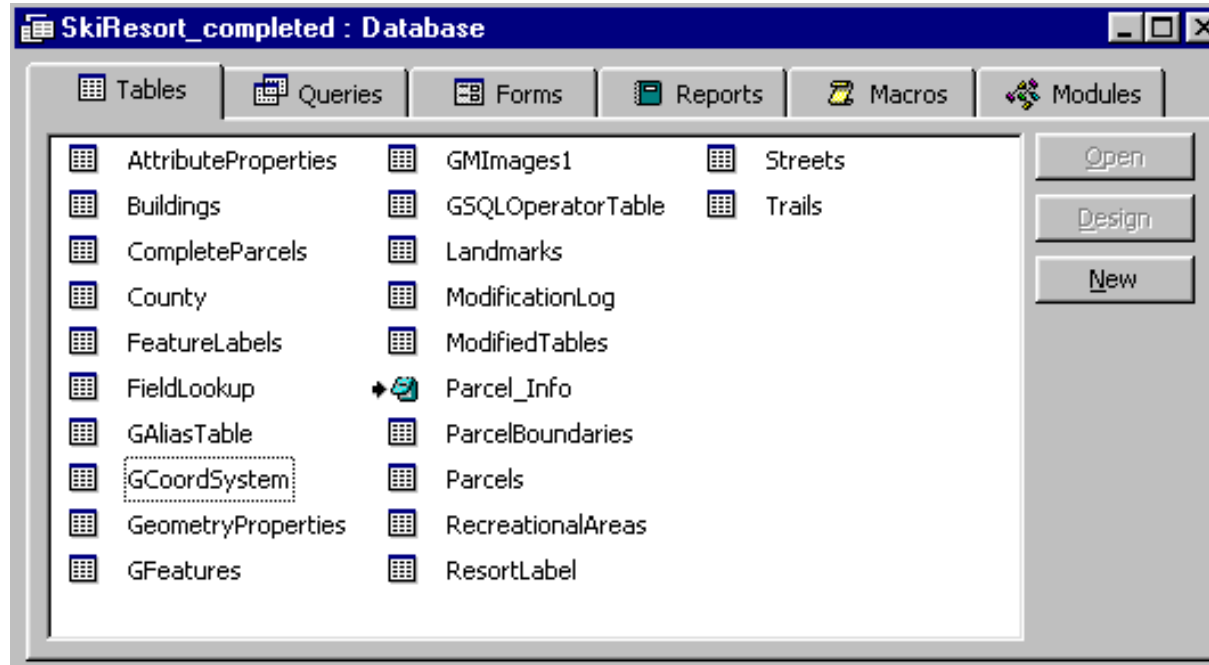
SkiResort_completed : Database

Tables
Queries
Forms
Reports
Macros
Modules

AttributeProperties
Buildings
CompleteParcels
County
FeatureLabels
FieldLookup
GAliasTable
GCoordSystem
GeometryProperties
GFeatures

GMImages1
GSQLOperatorTable
Landmarks
ModificationLog
ModifiedTables
Parcel_Info
ParcelBoundaries
Parcels
RecreationalAreas
ResortLabel

Streets
Trails

Open
Design
New